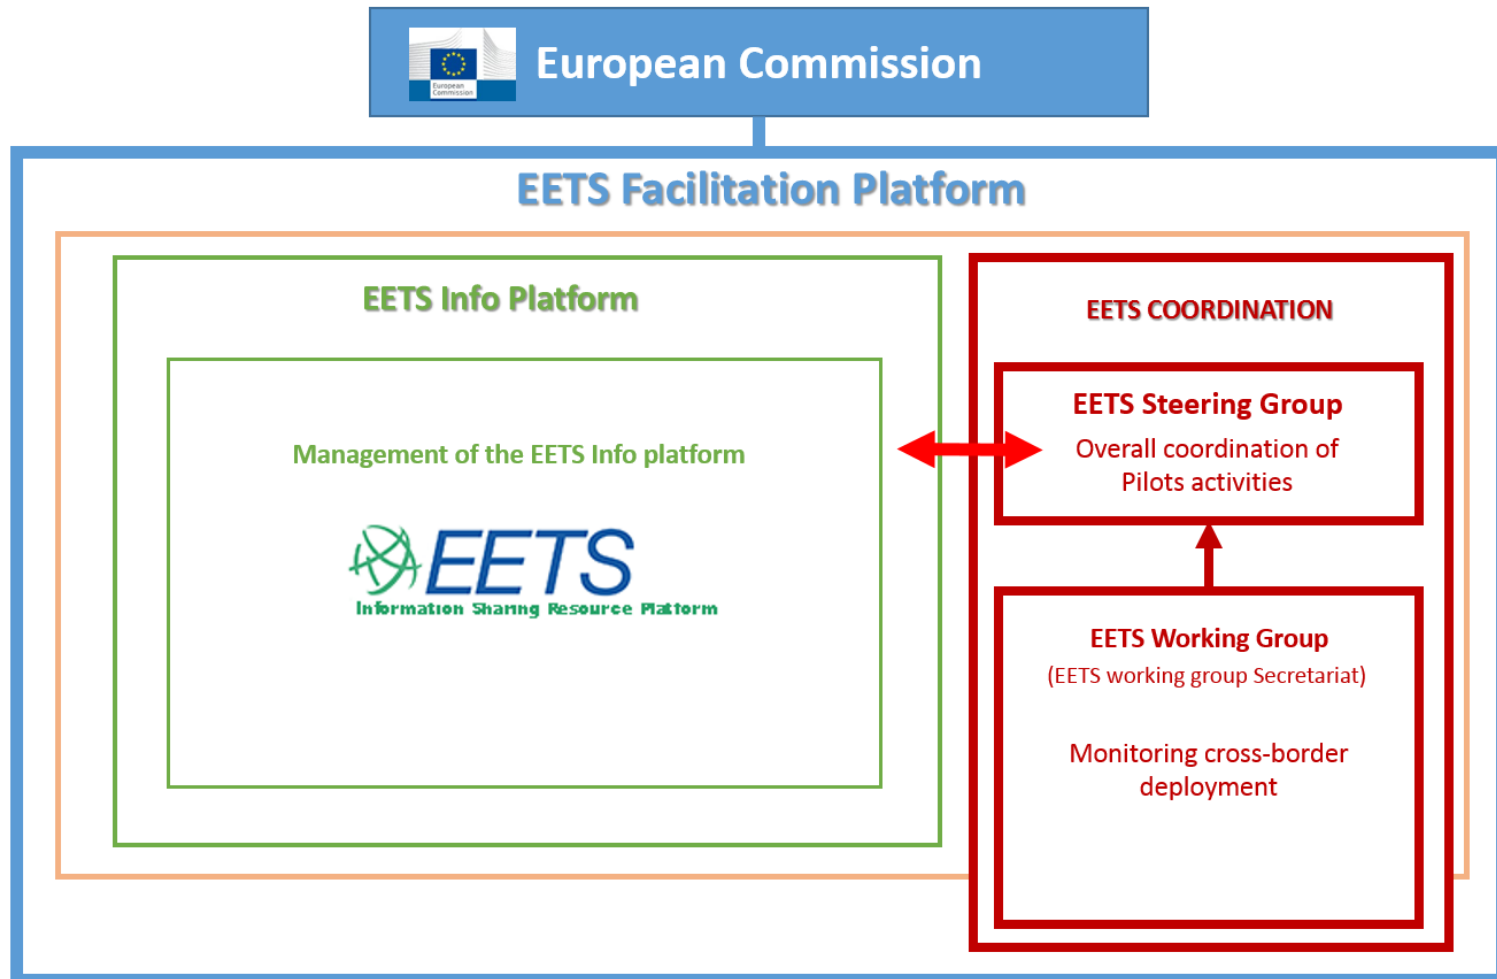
European Commission
European Commission

EETS Facilitation Platform

EETS Info Platform

Management of the EETS Info platform

EETS
Information Sharing Resource Platform

EETS COORDINATION

EETS Steering Group
Overall coordination of Pilots activities

EETS Working Group
(EETS working group Secretariat)

Monitoring cross-border deployment